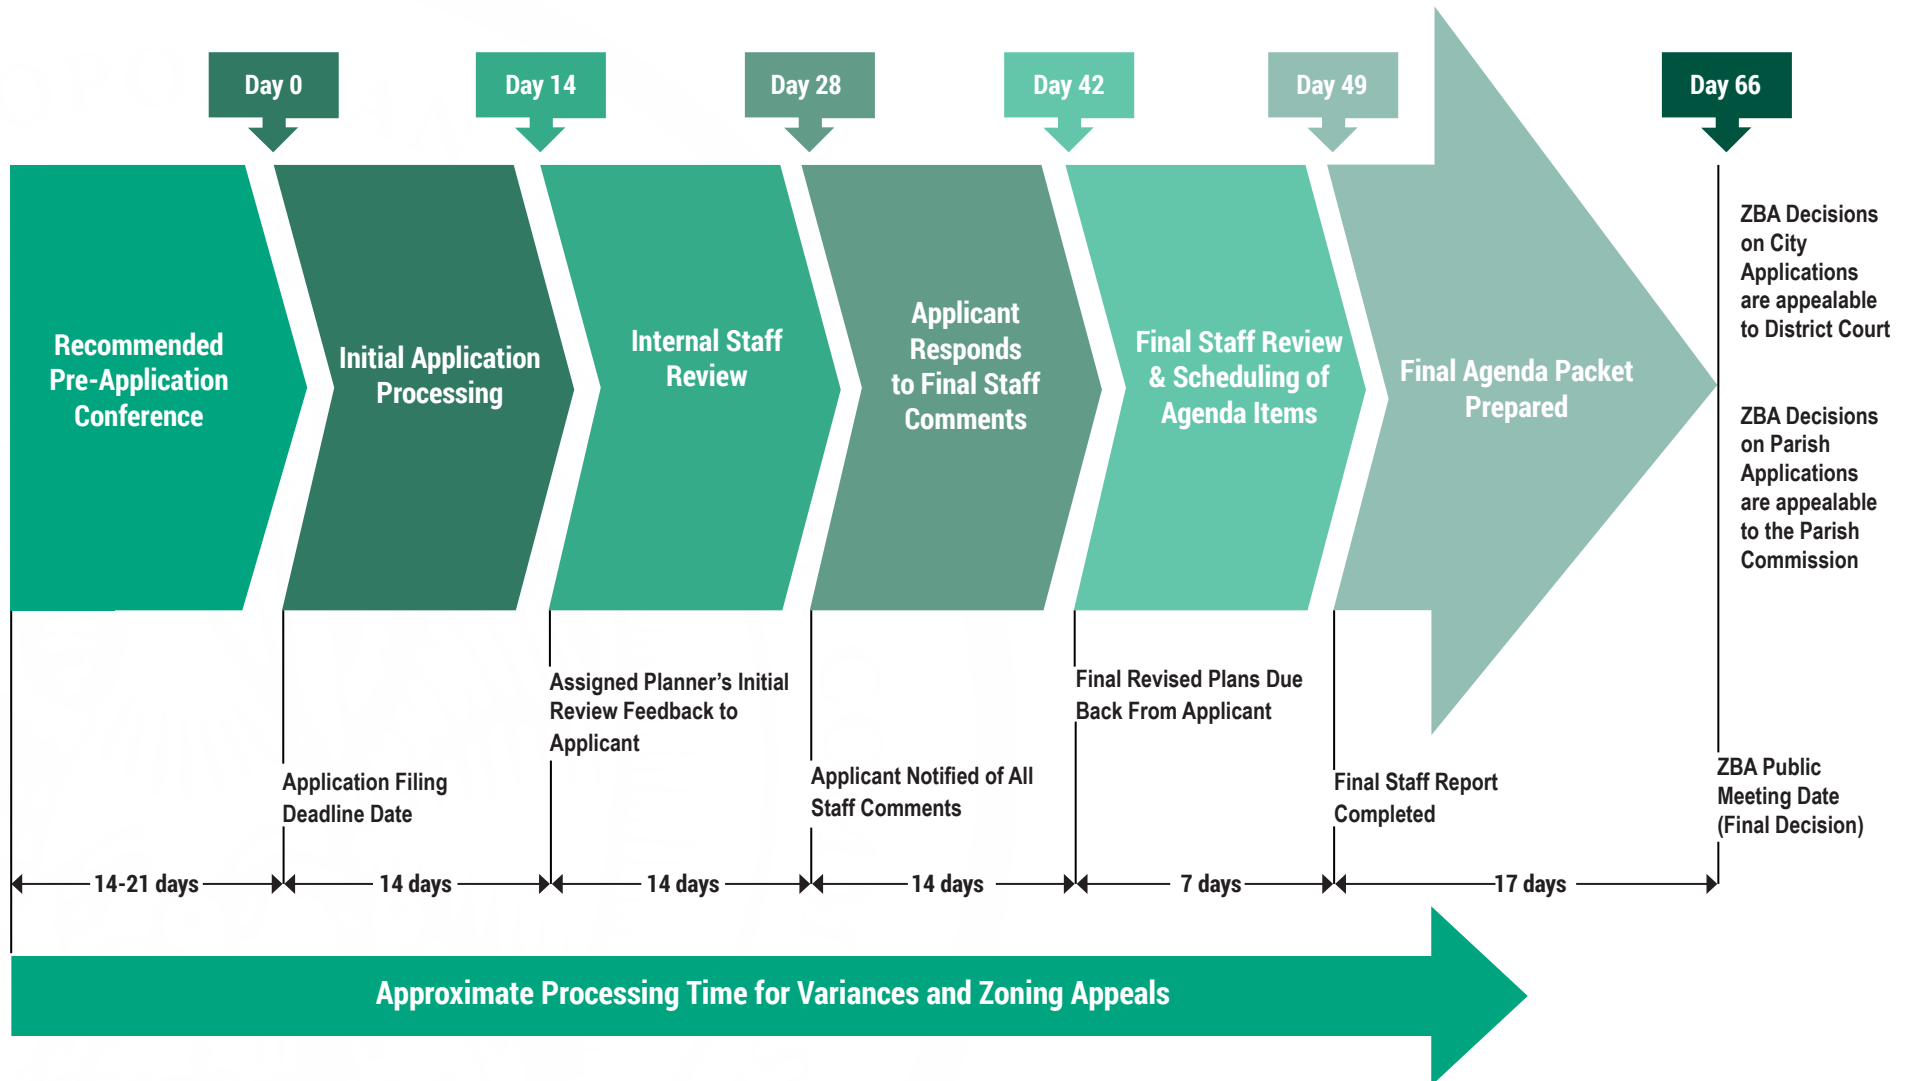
Day 0

Day 14

Day 28

Day 42

Day 49

Day 66

Recommended Pre-Application Conference

Initial Application Processing

Internal Staff Review

Applicant Responds to Final Staff Comments

Final Staff Review & Scheduling of Agenda Items

Final Agenda Packet Prepared

ZBA Decisions on City Applications are appealable to District Court

ZBA Decisions on Parish Applications are appealable to the Parish Commission

Application Filing Deadline Date

Assigned Planner's Initial Review Feedback to Applicant

Applicant Notified of All Staff Comments

Final Revised Plans Due Back From Applicant

Final Staff Report Completed

ZBA Public Meeting Date (Final Decision)

14-21 days

14 days

14 days

14 days

7 days

17 days

Approximate Processing Time for Variances and Zoning Appeals